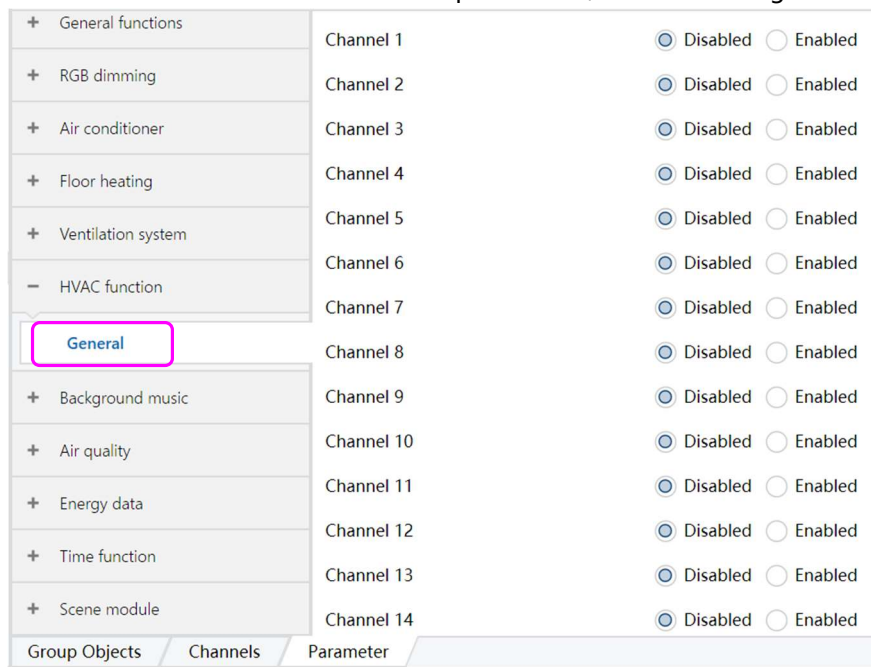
+ General functions
+ RGB dimming
+ Air conditioner
+ Floor heating
+ Ventilation system
− HVAC function
General
+ Background music
+ Air quality
+ Energy data
+ Time function
+ Scene module

| | | |
|---|---|---|
| Channel 1 | Disabled | Enabled |
| Channel 2 | Disabled | Enabled |
| Channel 3 | Disabled | Enabled |
| Channel 4 | Disabled | Enabled |
| Channel 5 | Disabled | Enabled |
| Channel 6 | Disabled | Enabled |
| Channel 7 | Disabled | Enabled |
| Channel 8 | Disabled | Enabled |
| Channel 9 | Disabled | Enabled |
| Channel 10 | Disabled | Enabled |
| Channel 11 | Disabled | Enabled |
| Channel 12 | Disabled | Enabled |
| Channel 13 | Disabled | Enabled |
| Channel 14 | Disabled | Enabled |

Group Objects
Channels
Parameter